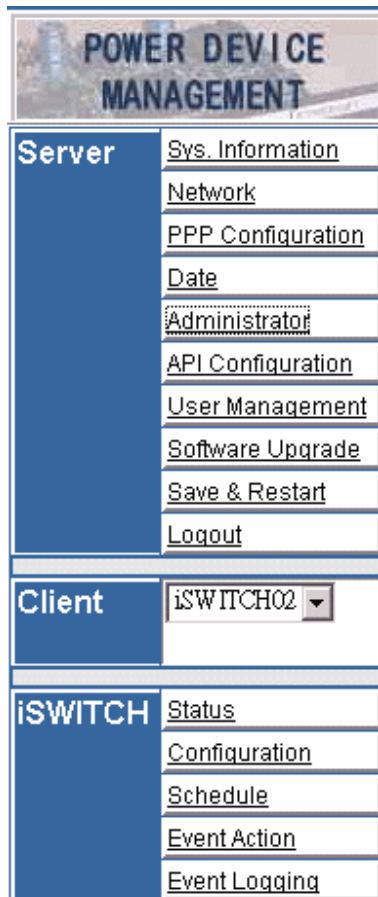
POWER DEVICE MANAGEMENT

| Server | Sys. Information |
|---|---|
| | Network |
| | PPP Configuration |
| | Date |
| | Administrator |
| | API Configuration |
| | User Management |
| | Software Upgrade |
| | Save & Restart |
| | Logout |

| Client | iSWITCH02 |
|---|---|

| iSWITCH | Status |
|---|---|
| | Configuration |
| | Schedule |
| | Event Action |
| | Event Logging |